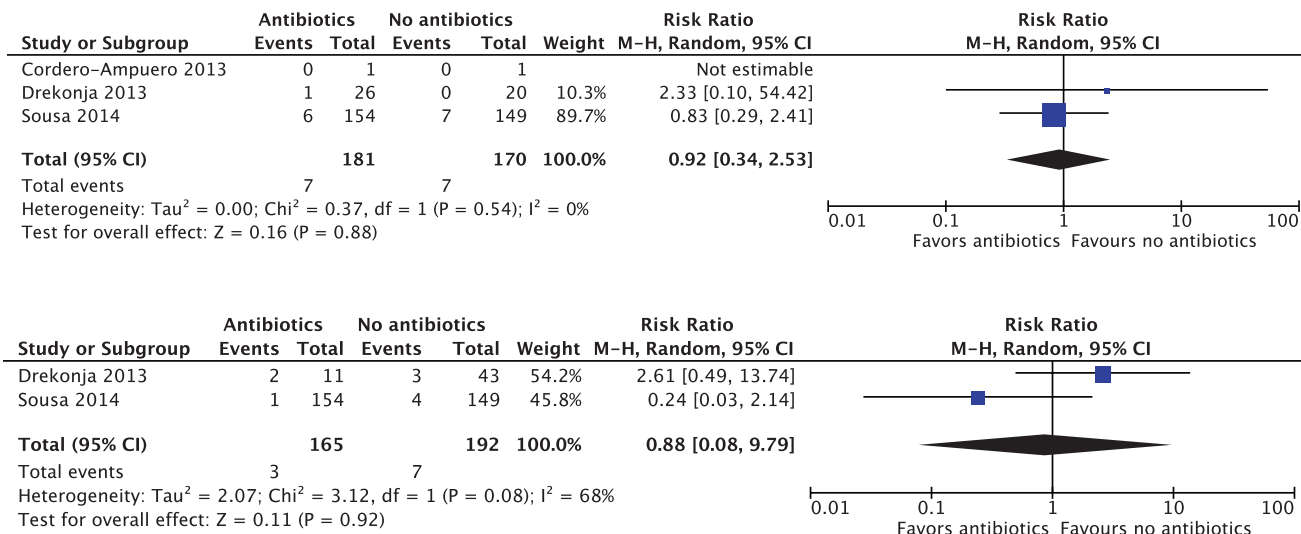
| Study or Subgroup | Antibiotics Events | Antibiotics Total | No antibiotics Events | No antibiotics Total | Weight | Risk Ratio M-H, Random, 95% CI |
|---|---|---|---|---|---|---|
| Cordero-Ampuero 2013 | 0 | 1 | 0 | 1 | | Not estimable |
| Drekonja 2013 | 1 | 26 | 0 | 20 | 10.3% | 2.33 [0.10, 54.42] |
| Sousa 2014 | 6 | 154 | 7 | 149 | 89.7% | 0.83 [0.29, 2.41] |
| **Total (95% CI)** | | **181** | | **170** | **100.0%** | **0.92 [0.34, 2.53]** |
| Total events | 7 | | 7 | | | |

Heterogeneity: Tau$^2$ = 0.00; Chi$^2$ = 0.37, df = 1 (P = 0.54); I$^2$ = 0%
Test for overall effect: Z = 0.16 (P = 0.88)

Risk Ratio
M-H, Random, 95% CI
0.01 0.1 1 10 100
Favors antibiotics Favours no antibiotics

| Study or Subgroup | Antibiotics Events | Antibiotics Total | No antibiotics Events | No antibiotics Total | Weight | Risk Ratio M-H, Random, 95% CI |
|---|---|---|---|---|---|---|
| Drekonja 2013 | 2 | 11 | 3 | 43 | 54.2% | 2.61 [0.49, 13.74] |
| Sousa 2014 | 1 | 154 | 4 | 149 | 45.8% | 0.24 [0.03, 2.14] |
| **Total (95% CI)** | | **165** | | **192** | **100.0%** | **0.88 [0.08, 9.79]** |
| Total events | 3 | | 7 | | | |

Heterogeneity: Tau$^2$ = 2.07; Chi$^2$ = 3.12, df = 1 (P = 0.08); I$^2$ = 68%
Test for overall effect: Z = 0.11 (P = 0.92)

Risk Ratio
M-H, Random, 95% CI
0.01 0.1 1 10 100
Favors antibiotics Favours no antibiotics